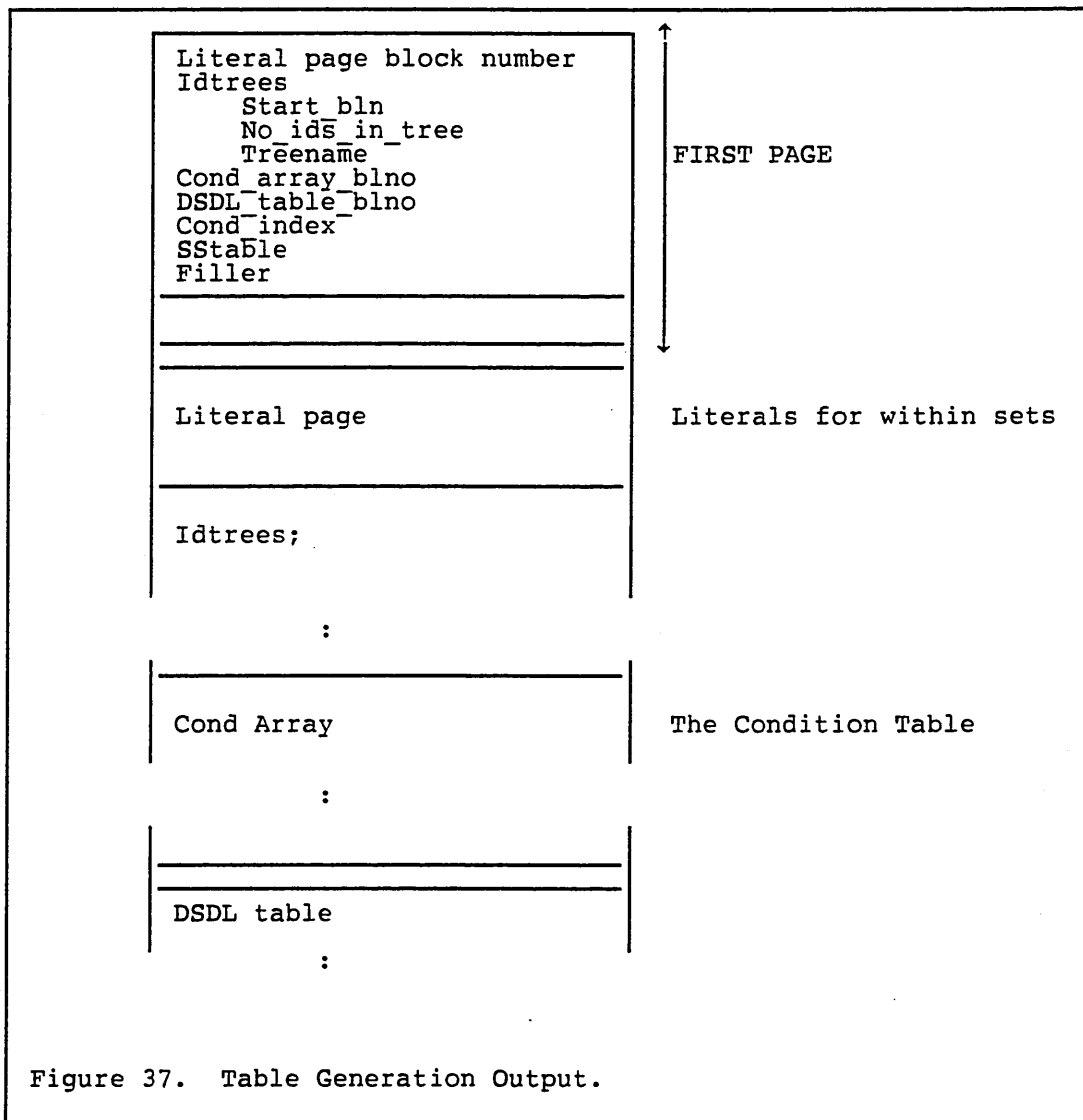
Literal page block number
Idtrees
Start_bln
No_ids_in_tree
Treename
Cond_array_blno
DSDL_table_blno
Cond_index
SStable
Filler

FIRST PAGE

Literal page

Literals for within sets

Idtrees;

:

Cond Array

The Condition Table

:

DSDL table

:

Figure 37. Table Generation Output.